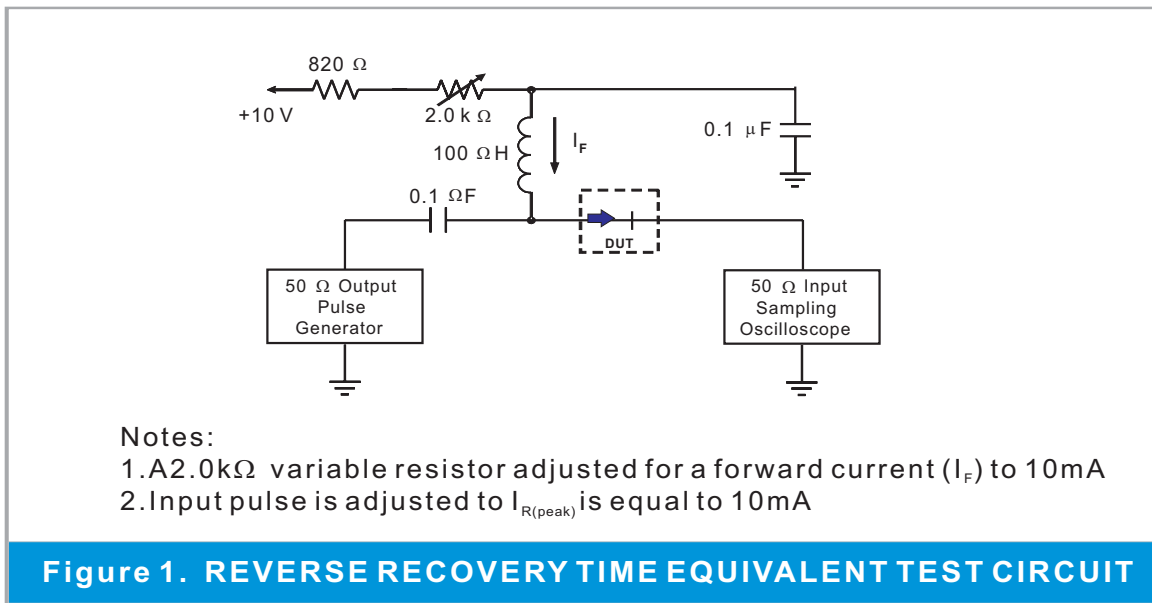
820 Ω

+10 V

2.0 k Ω

0.1 μF

$I_F$

100 ΩH

0.1 ΩF

DUT

50 Ω Output Pulse Generator

50 Ω Input Sampling Oscilloscope

Notes:
1.A2.0kΩ variable resistor adjusted for a forward current ($I_F$) to 10mA
2.Input pulse is adjusted to $I_{R(peak)}$ is equal to 10mA

Figure 1. REVERSE RECOVERY TIME EQUIVALENT TEST CIRCUIT